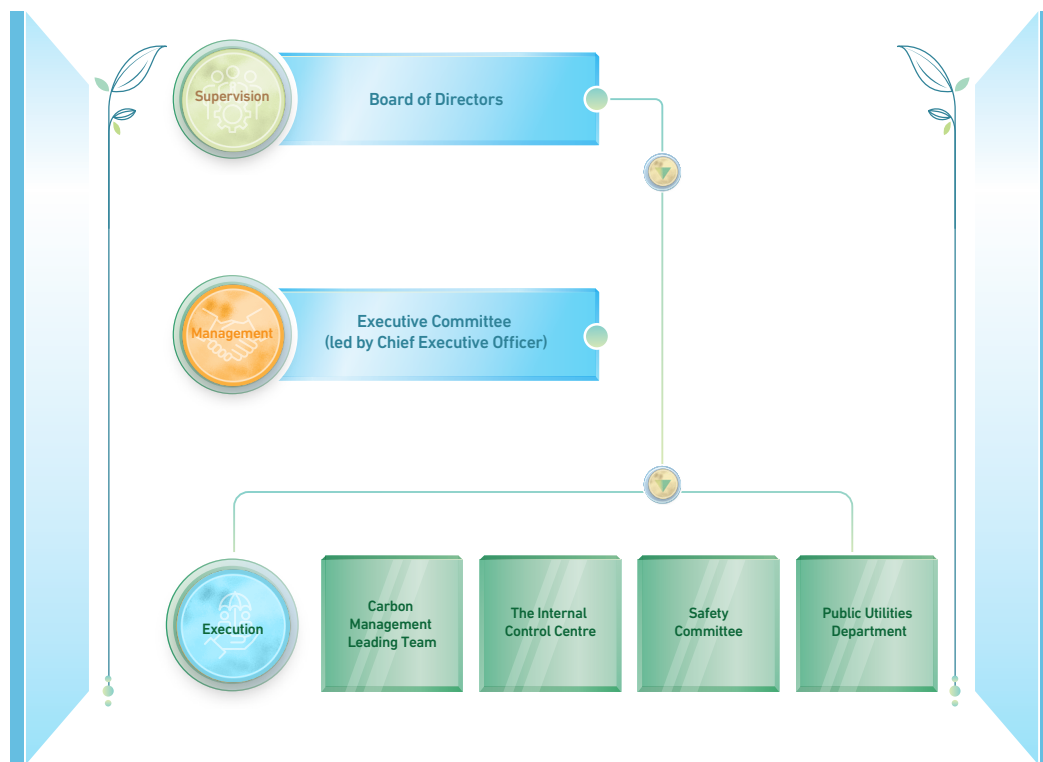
Supervision

Board of Directors

Management

Executive Committee (led by Chief Executive Officer)

Execution

Carbon Management Leading Team

The Internal Control Centre

Safety Committee

Public Utilities Department